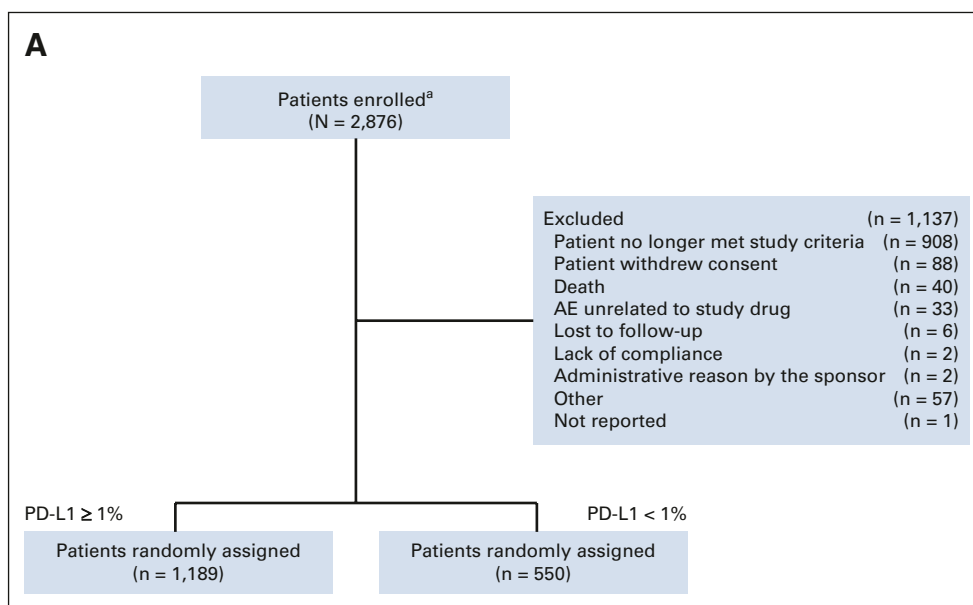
A

Patients enrolled$^{a}$
(N = 2,876)

| | |
|---|---|
| Excluded | (n = 1,137) |
| Patient no longer met study criteria | (n = 908) |
| Patient withdrew consent | (n = 88) |
| Death | (n = 40) |
| AE unrelated to study drug | (n = 33) |
| Lost to follow-up | (n = 6) |
| Lack of compliance | (n = 2) |
| Administrative reason by the sponsor | (n = 2) |
| Other | (n = 57) |
| Not reported | (n = 1) |

PD-L1 ≥ 1%

Patients randomly assigned
(n = 1,189)

PD-L1 < 1%

Patients randomly assigned
(n = 550)